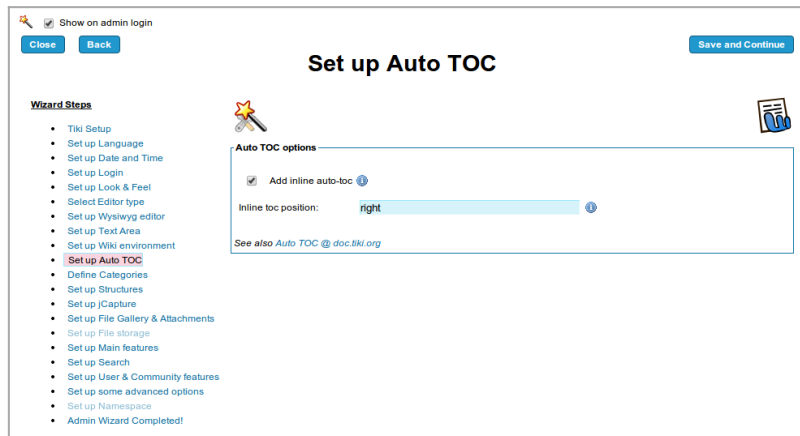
Show on admin login

Close

Back

Save and Continue

Set up Auto TOC

Wizard Steps

- Tiki Setup
- Set up Language
- Set up Date and Time
- Set up Login
- Set up Look & Feel
- Select Editor type
- Set up Wysiwyg editor
- Set up Text Area
- Set up Wiki environment
- Set up Auto TOC
- Define Categories
- Set up Structures
- Set up jCapture
- Set up File Gallery & Attachments
- Set up File storage
- Set up Main features
- Set up Search
- Set up User & Community features
- Set up some advanced options
- Set up Namespace
- Admin Wizard Completed!

Auto TOC options

Add inline auto-toc

Inline toc position: right

See also Auto TOC @ doc.tiki.org